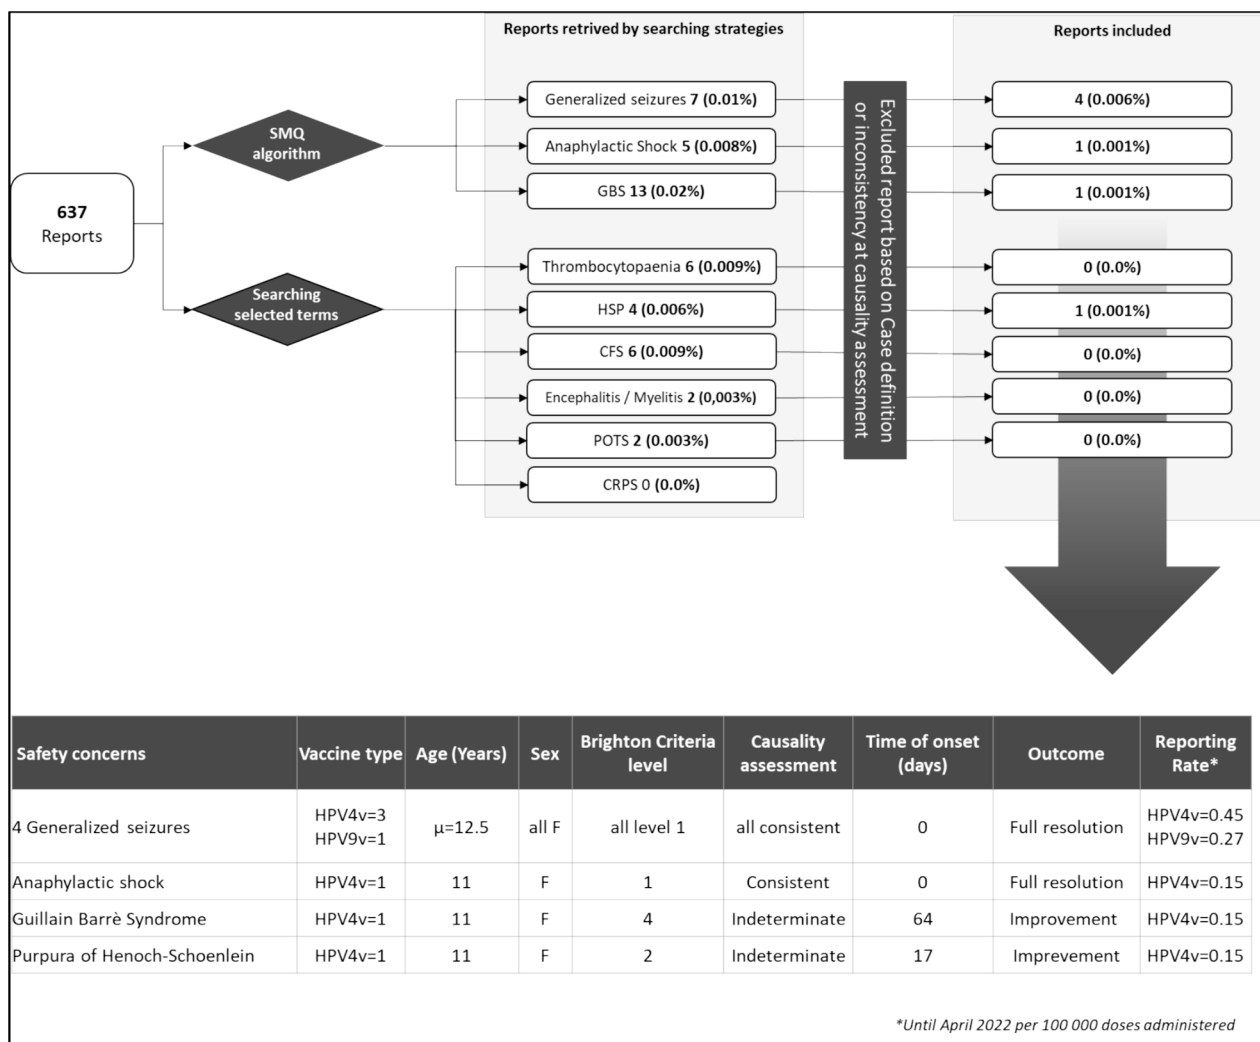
Reports retrived by searching strategies

Reports included

637
Reports

SMQ algorithm

Searching selected terms

Generalized seizures 7 (0.01%)

Anaphylactic Shock 5 (0.008%)

GBS 13 (0.02%)

Thrombocytopaenia 6 (0.009%)

HSP 4 (0.006%)

CFS 6 (0.009%)

Encephalitis / Myelitis 2 (0,003%)

POTS 2 (0.003%)

CRPS 0 (0.0%)

Excluded report based on Case definition or inconsistency at causality assessment

4 (0.006%)

1 (0.001%)

1 (0.001%)

0 (0.0%)

1 (0.001%)

0 (0.0%)

0 (0.0%)

0 (0.0%)

| Safety concerns | Vaccine type | Age (Years) | Sex | Brighton Criteria level | Causality assessment | Time of onset (days) | Outcome | Reporting Rate* |
|---|---|---|---|---|---|---|---|---|
| 4 Generalized seizures | HPV4v=3 HPV9v=1 | μ=12.5 | all F | all level 1 | all consistent | 0 | Full resolution | HPV4v=0.45 HPV9v=0.27 |
| Anaphylactic shock | HPV4v=1 | 11 | F | 1 | Consistent | 0 | Full resolution | HPV4v=0.15 |
| Guillain Barrè Syndrome | HPV4v=1 | 11 | F | 4 | Indeterminate | 64 | Improvement | HPV4v=0.15 |
| Purpura of Henoch-Schoenlein | HPV4v=1 | 11 | F | 2 | Indeterminate | 17 | Imprevement | HPV4v=0.15 |

*Until April 2022 per 100 000 doses administered